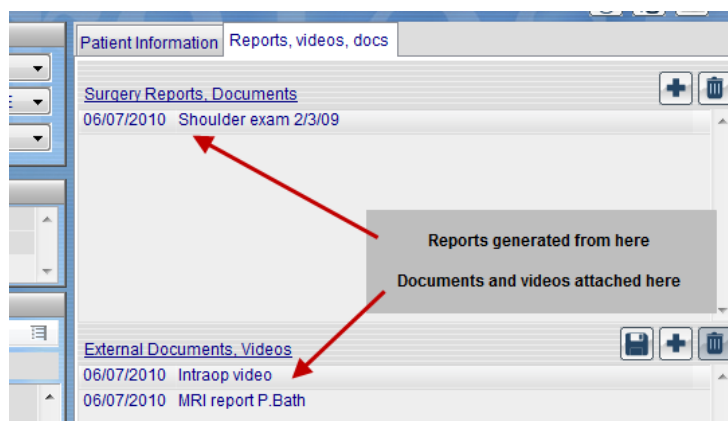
Patient Information
Reports, videos, docs

Surgery Reports, Documents
06/07/2010 Shoulder exam 2/3/09

Reports generated from here

Documents and videos attached here

External Documents, Videos
06/07/2010 Intraop video
06/07/2010 MRI report P.Bath